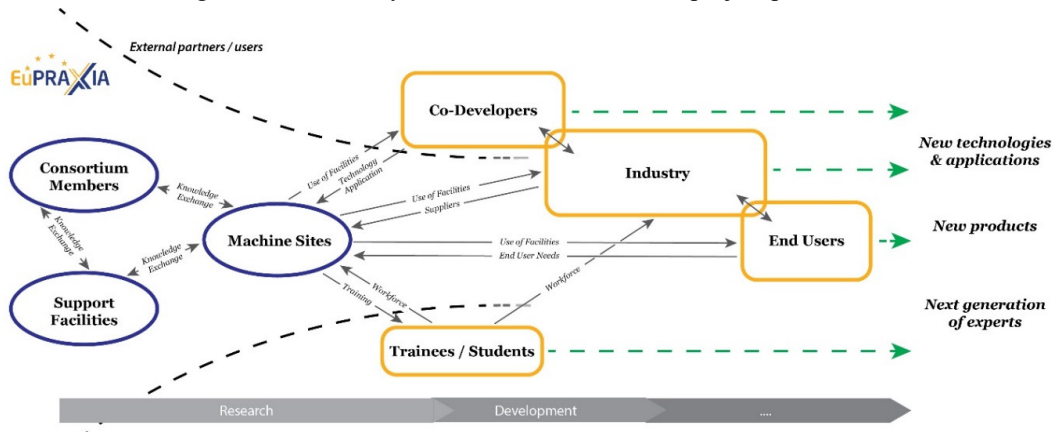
External partners / users

EuPRAXIA

Co-Developers

New technologies & applications

Consortium Members

Knowledge Exchange

Use of Facilities

Technology Application

Industry

Use of Facilities

Suppliers

New products

Knowledge Exchange

Knowledge Exchange

Machine Sites

Use of Facilities

End User Needs

End Users

Support Facilities

Workforce

Training

Workforce

Next generation of experts

Trainees / Students

Research

Development

....